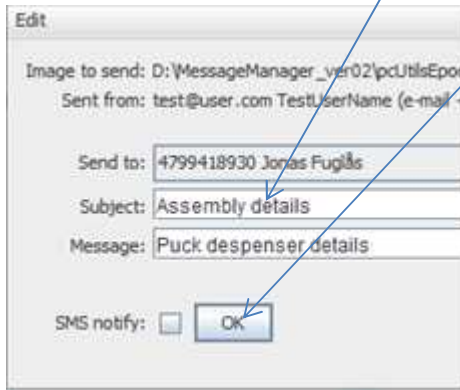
Edit

Image to send: D:\MessageManager_ver02\pcUtilsEpo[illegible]

Sent from: test@user.com TestUserName (e-mail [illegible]

Send to: 4799418930 Jonas Fuglås

Subject: Assembly details

Message: Puck despenser details

SMS notify:

OK